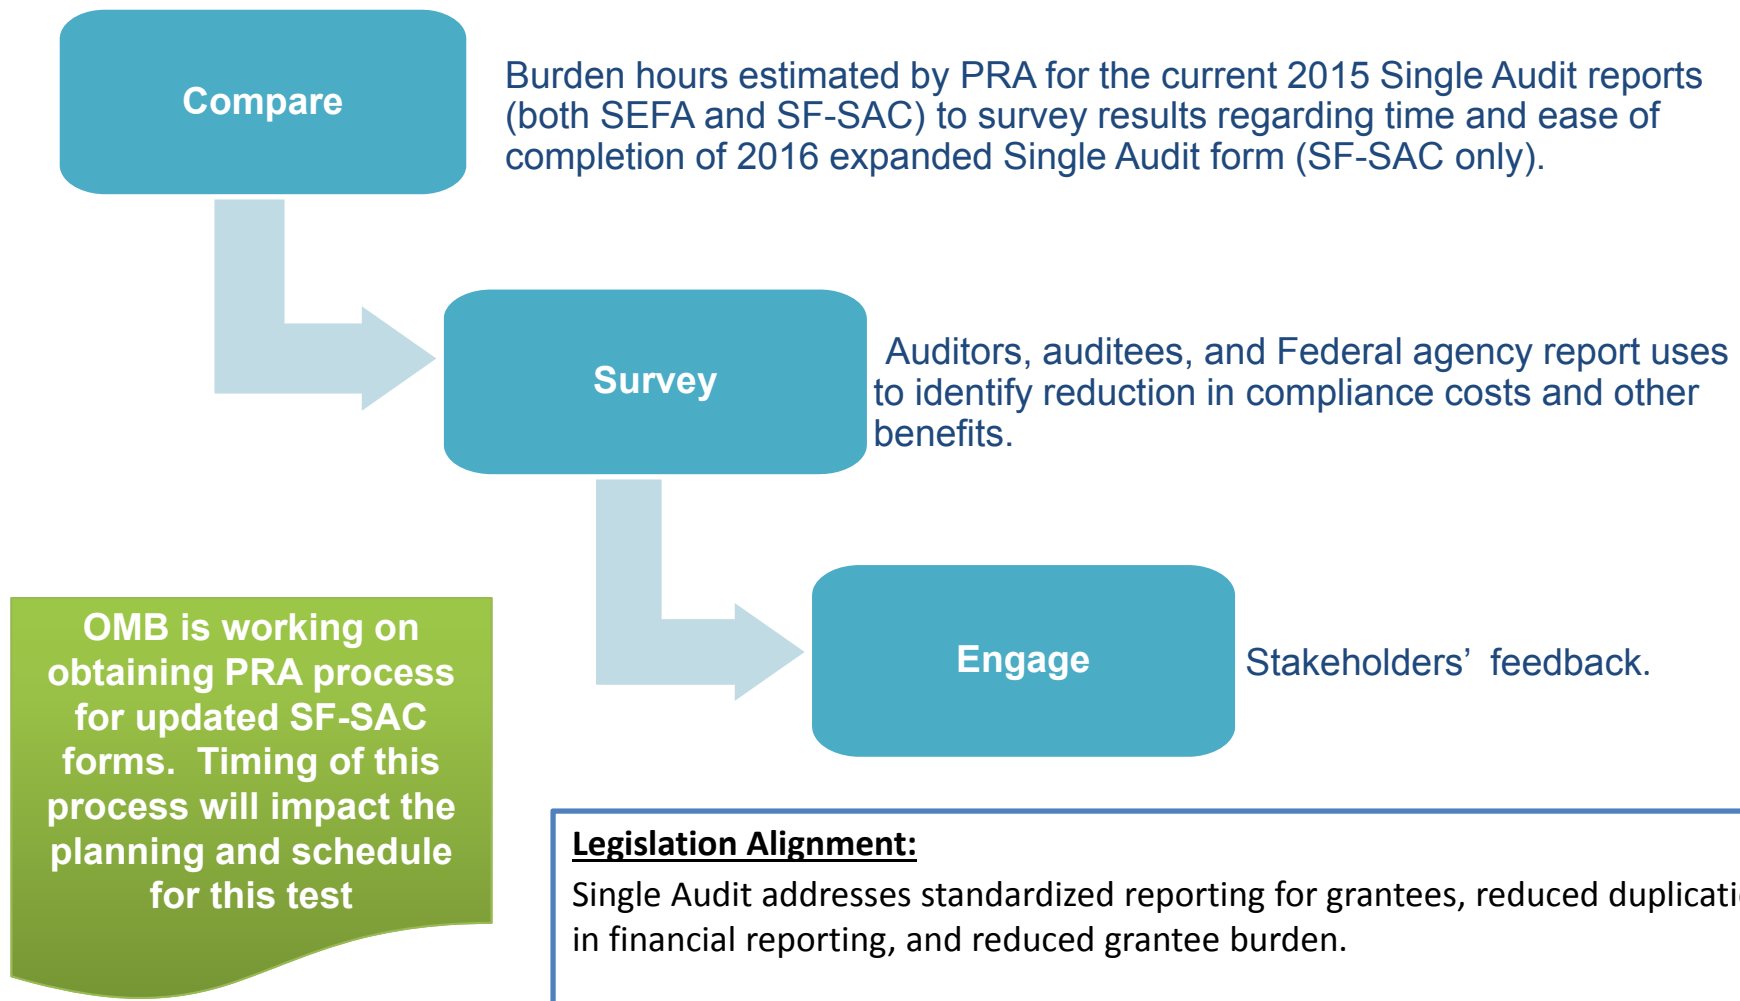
Compare

Burden hours estimated by PRA for the current 2015 Single Audit reports (both SEFA and SF-SAC) to survey results regarding time and ease of completion of 2016 expanded Single Audit form (SF-SAC only).

Survey

Auditors, auditees, and Federal agency report uses to identify reduction in compliance costs and other benefits.

Engage

Stakeholders' feedback.

OMB is working on obtaining PRA process for updated SF-SAC forms. Timing of this process will impact the planning and schedule for this test

Legislation Alignment:

Single Audit addresses standardized reporting for grantees, reduced duplicati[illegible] in financial reporting, and reduced grantee burden.